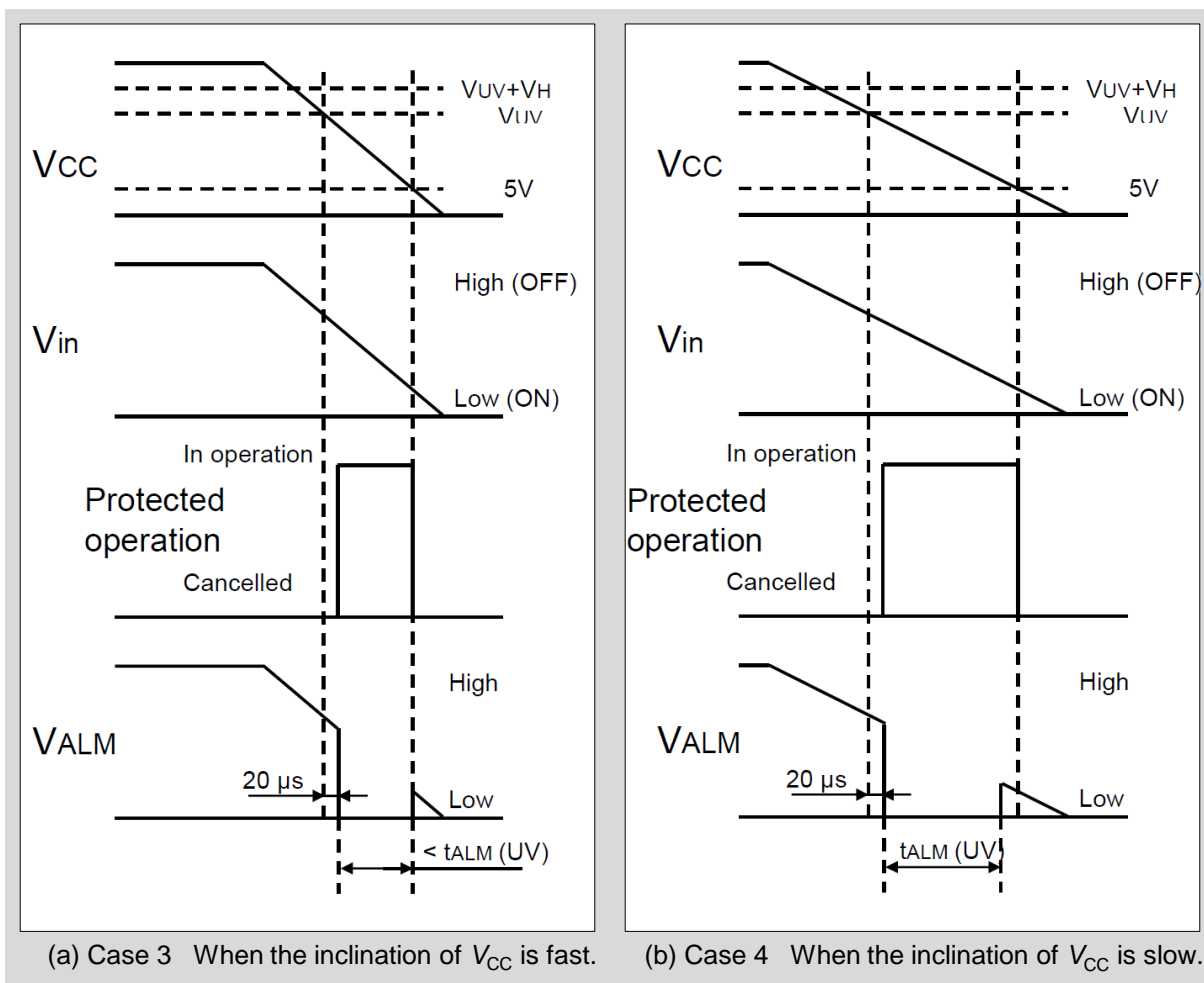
$V_{UV}+V_{H}$
$V_{UV}$
$V_{CC}$
5V
High (OFF)
$V_{in}$
Low (ON)
In operation
Protected operation
Cancelled
High
$V_{ALM}$
20 μs
Low
< $t_{ALM}$ (UV)

(a) Case 3 When the inclination of $V_{CC}$ is fast.

$V_{UV}+V_{H}$
$V_{UV}$
$V_{CC}$
5V
High (OFF)
$V_{in}$
Low (ON)
In operation
Protected operation
Cancelled
High
$V_{ALM}$
20 μs
Low
$t_{ALM}$ (UV)

(b) Case 4 When the inclination of $V_{CC}$ is slow.